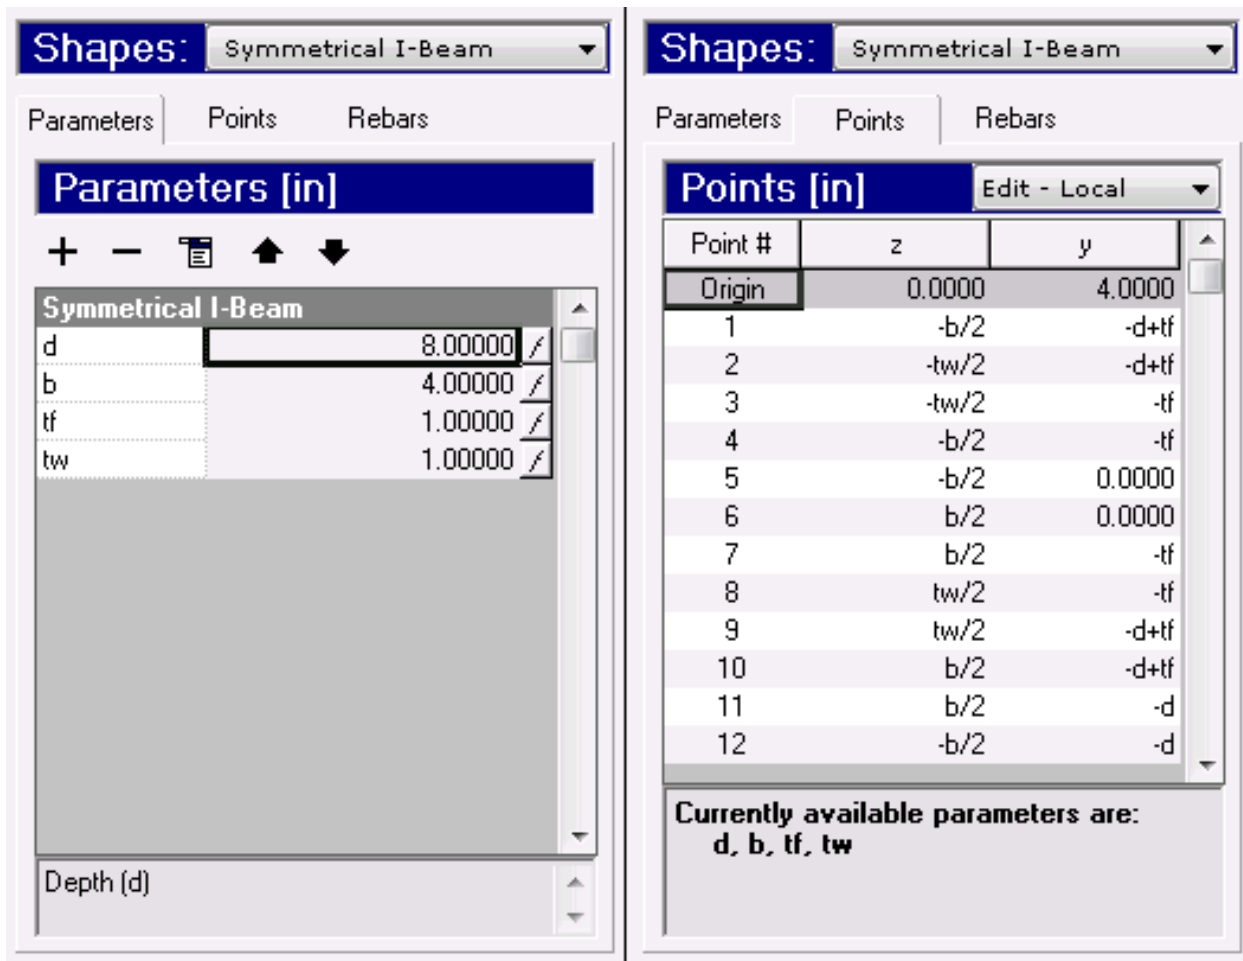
Shapes: Symmetrical I-Beam

Parameters Points Rebars

Parameters [in]

+ −

Symmetrical I-Beam

| | |
|---|---|
| d | 8.00000 |
| b | 4.00000 |
| tf | 1.00000 |
| tw | 1.00000 |

Depth (d)

Shapes: Symmetrical I-Beam

Parameters Points Rebars

Points [in] Edit - Local

| Point # | z | y |
|---|---|---|
| Origin | 0.0000 | 4.0000 |
| 1 | -b/2 | -d+tf |
| 2 | -tw/2 | -d+tf |
| 3 | -tw/2 | -tf |
| 4 | -b/2 | -tf |
| 5 | -b/2 | 0.0000 |
| 6 | b/2 | 0.0000 |
| 7 | b/2 | -tf |
| 8 | tw/2 | -tf |
| 9 | tw/2 | -d+tf |
| 10 | b/2 | -d+tf |
| 11 | b/2 | -d |
| 12 | -b/2 | -d |

Currently available parameters are:
d, b, tf, tw